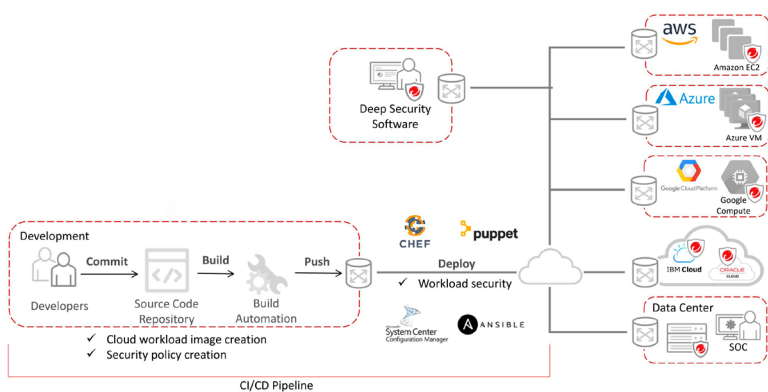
Deep Security Software

aws
Amazon EC2

Azure
Azure VM

Google Cloud Platform
Google Compute

IBM Cloud
ORACLE CLOUD

Data Center
SOC

Development
Commit
Build
Push
Developers
Source Code Repository
Build Automation

CHEF
puppet
Deploy
✓ Workload security

System Center Configuration Manager
ANSIBLE

✓ Cloud workload image creation
✓ Security policy creation

CI/CD Pipeline